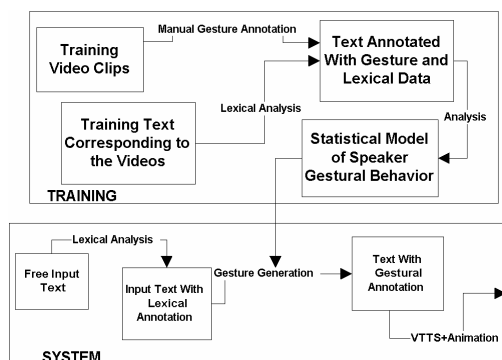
Training Video Clips

Manual Gesture Annotation

Text Annotated With Gesture and Lexical Data

Lexical Analysis

Training Text Corresponding to the Videos

Analysis

Statistical Model of Speaker Gestural Behavior

TRAINING

Lexical Analysis

Free Input Text

Input Text With Lexical Annotation

Gesture Generation

Text With Gestural Annotation

VTTS+Animation

SYSTEM